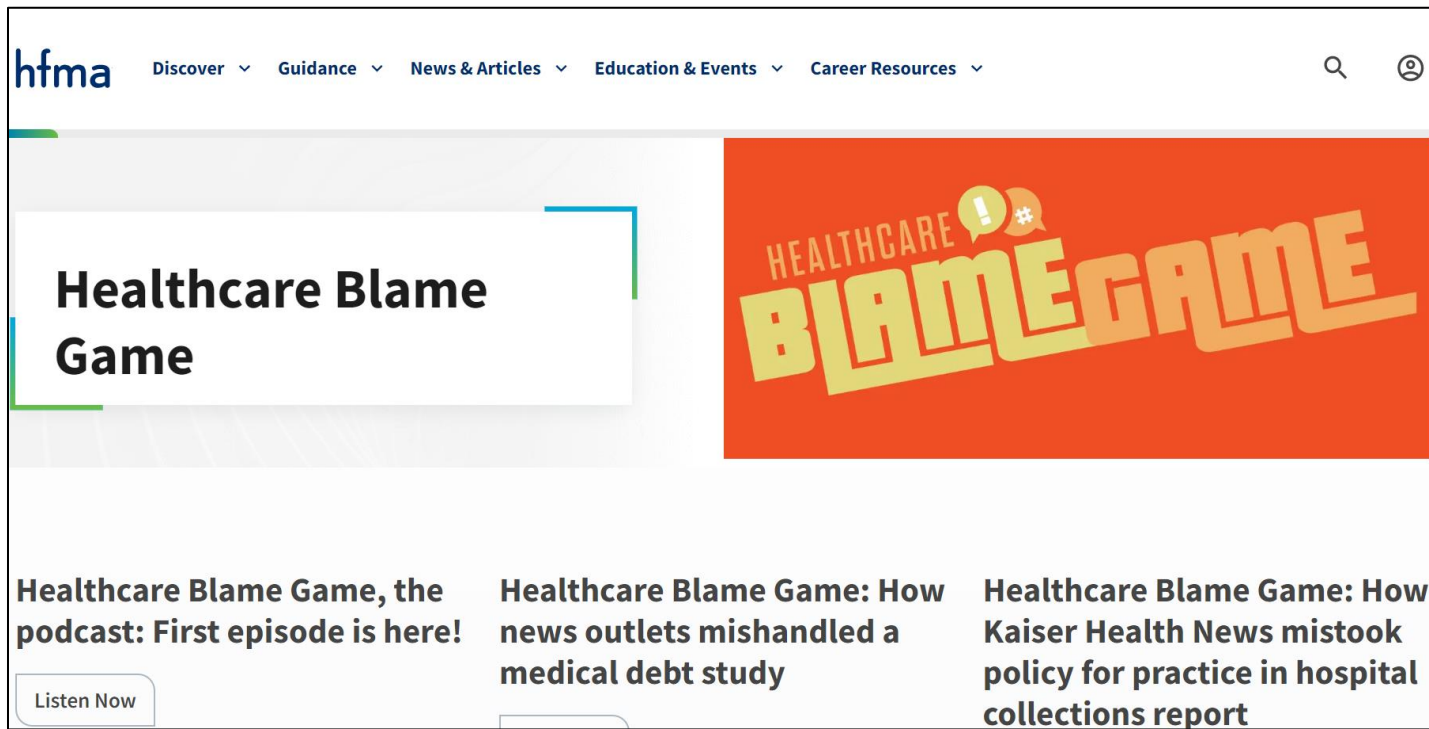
hfma Discover Guidance News & Articles Education & Events Career Resources

Healthcare Blame Game

HEALTHCARE BLAME GAME

Healthcare Blame Game, the podcast: First episode is here!

Listen Now

Healthcare Blame Game: How news outlets mishandled a medical debt study

Healthcare Blame Game: How Kaiser Health News mistook policy for practice in hospital collections report